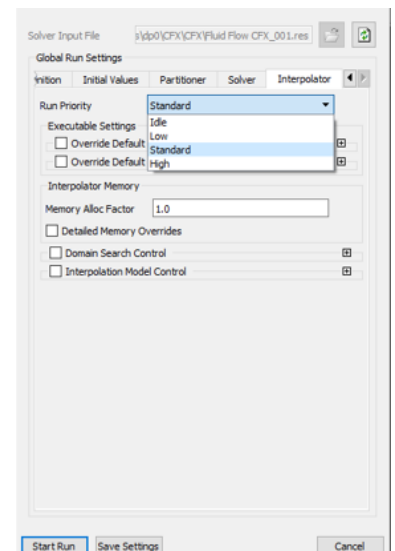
Solver Input File s\dp0\CFX\CFX\Fluid Flow CFX_001.res

Global Run Settings

nition | Initial Values | Partitioner | Solver | Interpolator

Run Priority Standard

Idle
Low
Standard
High

Executable Settings

Override Default

Override Default

Interpolator Memory

Memory Alloc Factor 1.0

Detailed Memory Overrides

Domain Search Control

Interpolation Model Control

Start Run | Save Settings | Cancel